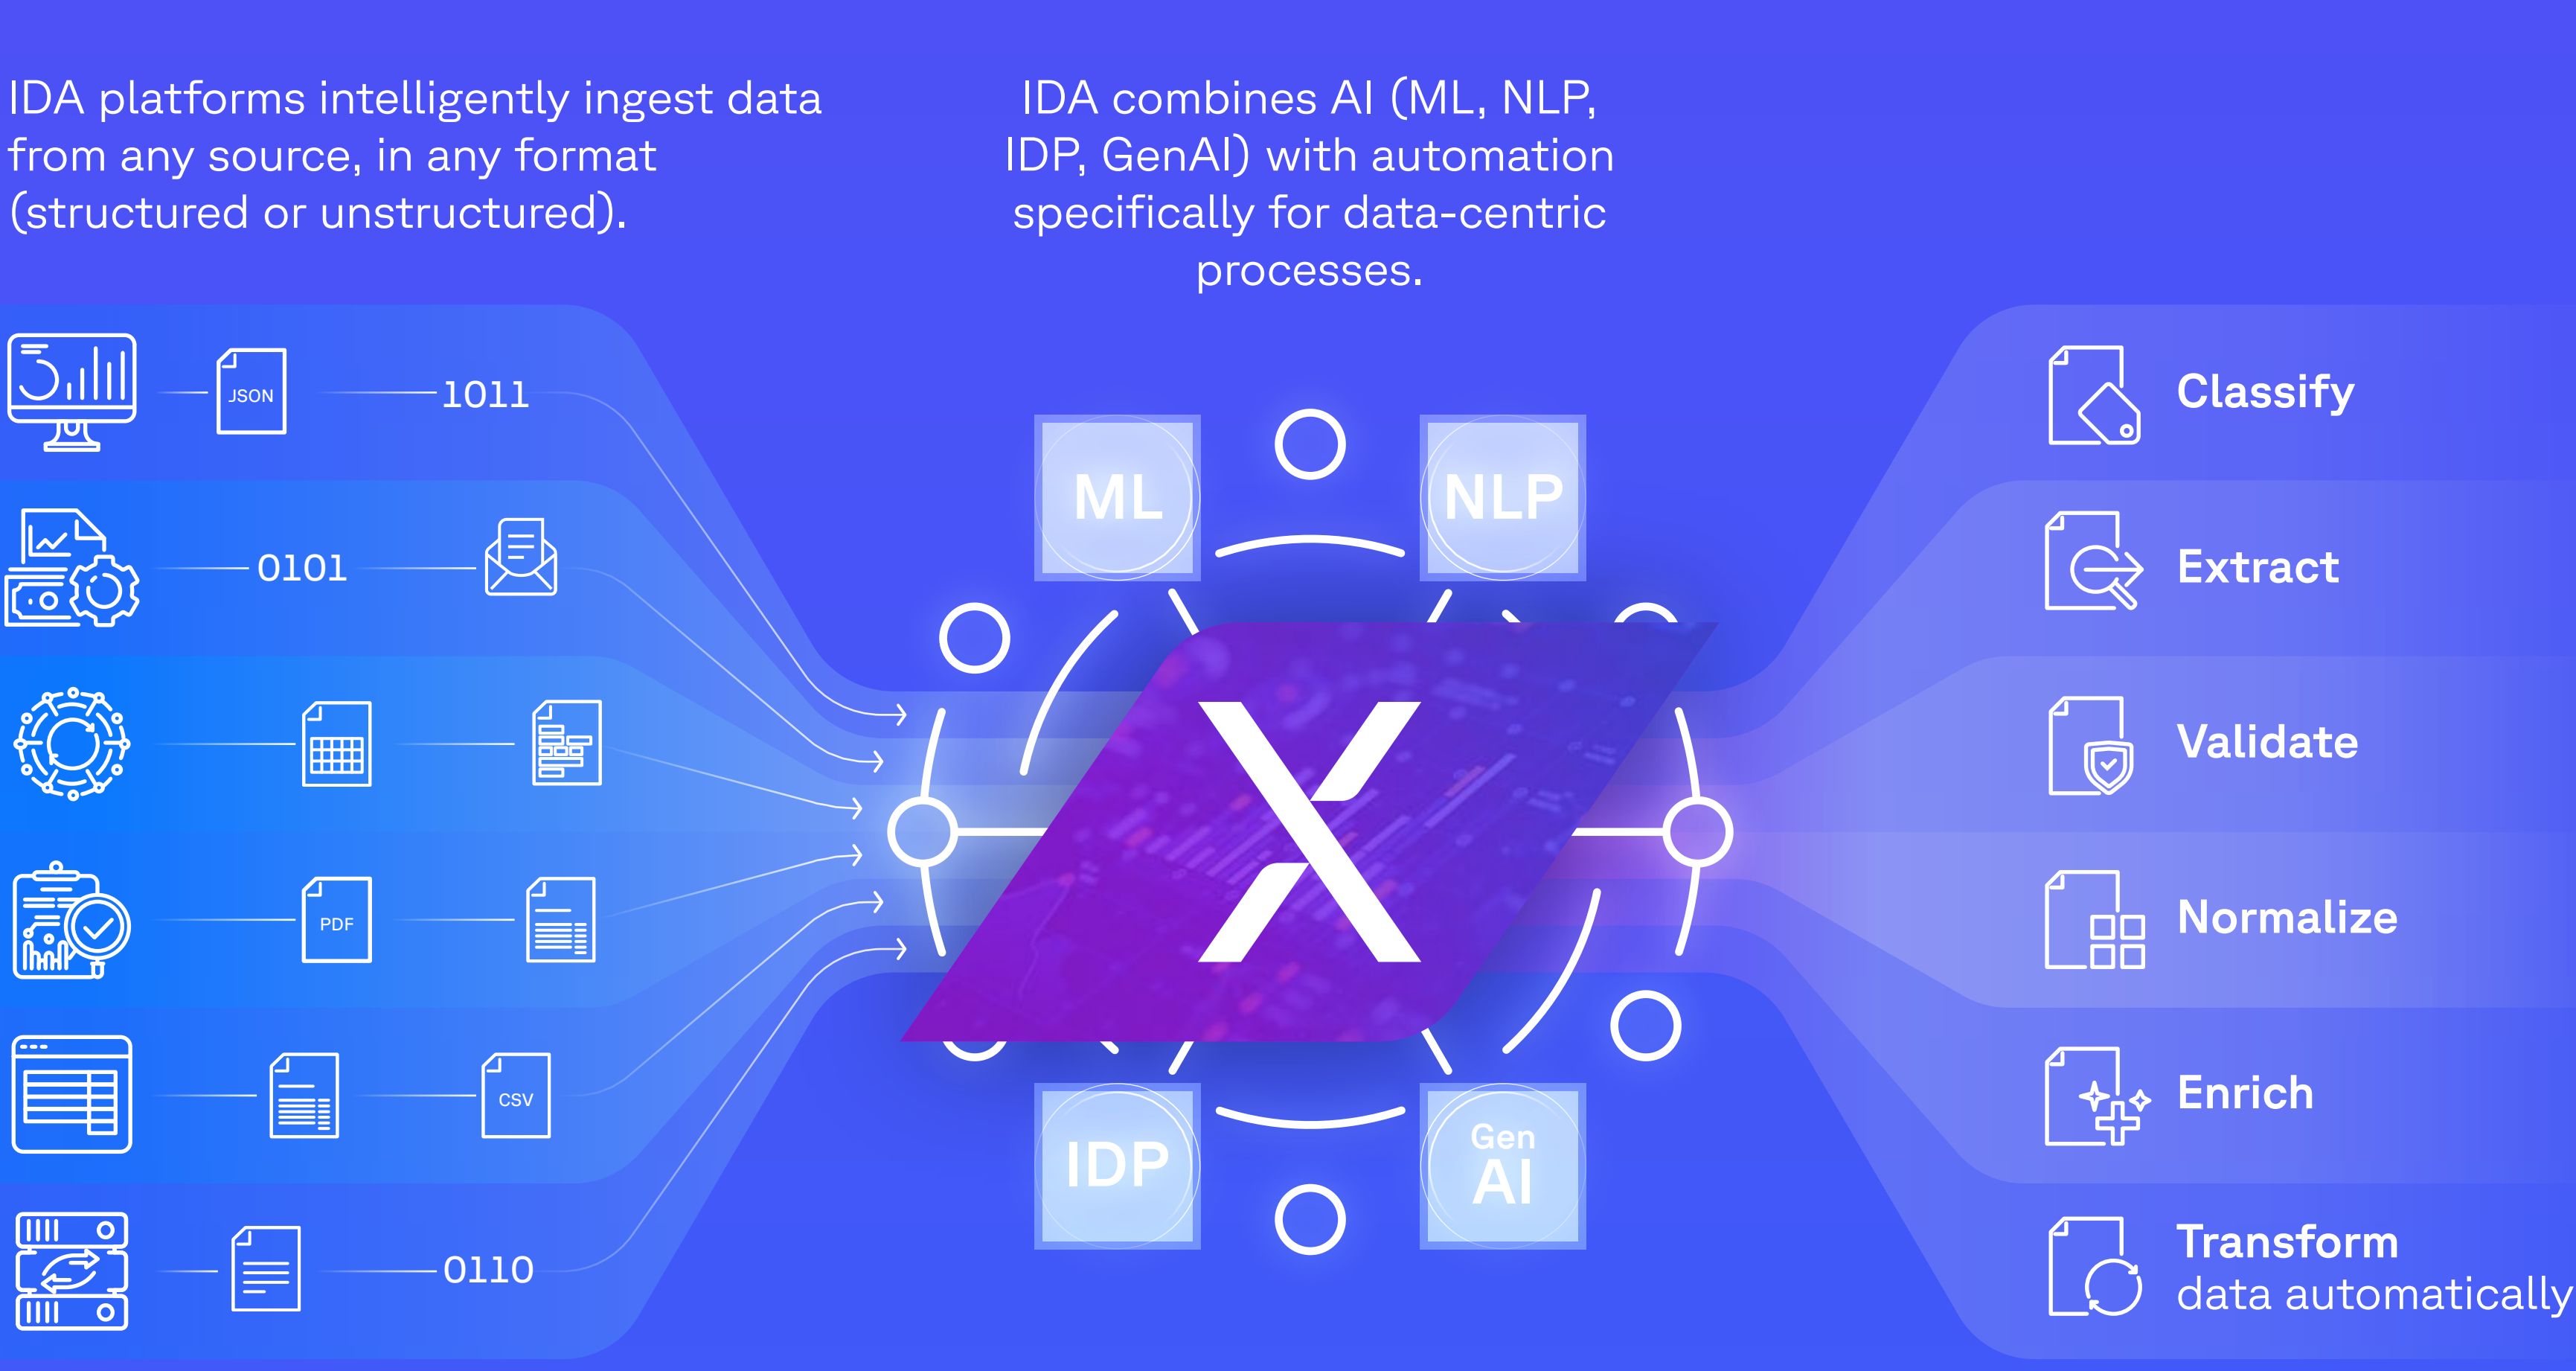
IDA platforms intelligently ingest data from any source, in any format (structured or unstructured).

IDA combines AI (ML, NLP, IDP, GenAI) with automation specifically for data-centric processes.

JSON

1011

0101

PDF

CSV

0110

ML

NLP

X

IDP

Gen AI

Classify

Extract

Validate

Normalize

Enrich

Transform data automatically